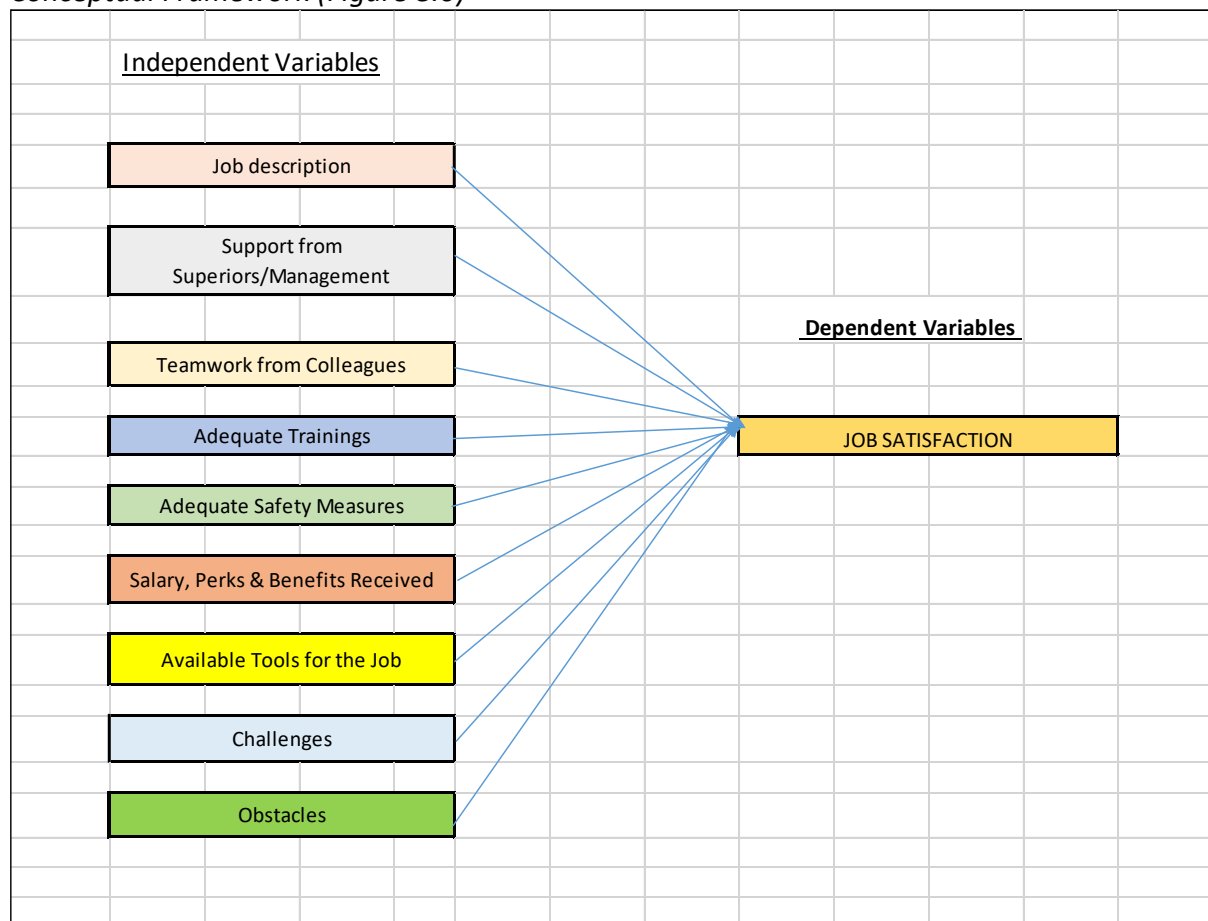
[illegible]

Independent Variables

Job description

Support from Superiors/Management

Teamwork from Colleagues

Adequate Trainings

Adequate Safety Measures

Salary, Perks & Benefits Received

Available Tools for the Job

Challenges

Obstacles

Dependent Variables

JOB SATISFACTION